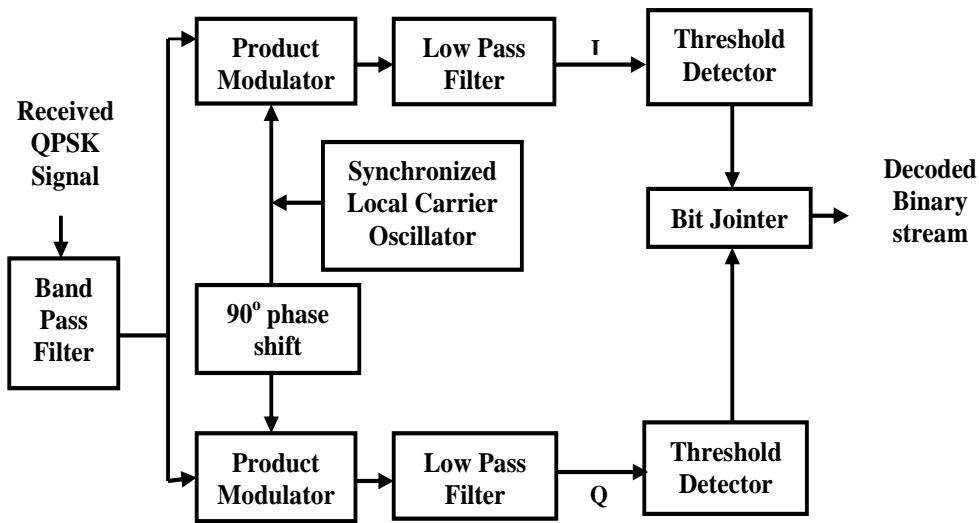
Received QPSK Signal

Band Pass Filter

Product Modulator

Low Pass Filter

I

Threshold Detector

Synchronized Local Carrier Oscillator

$90^o$ phase shift

Bit Jointer

Decoded Binary stream

Product Modulator

Low Pass Filter

Q

Threshold Detector